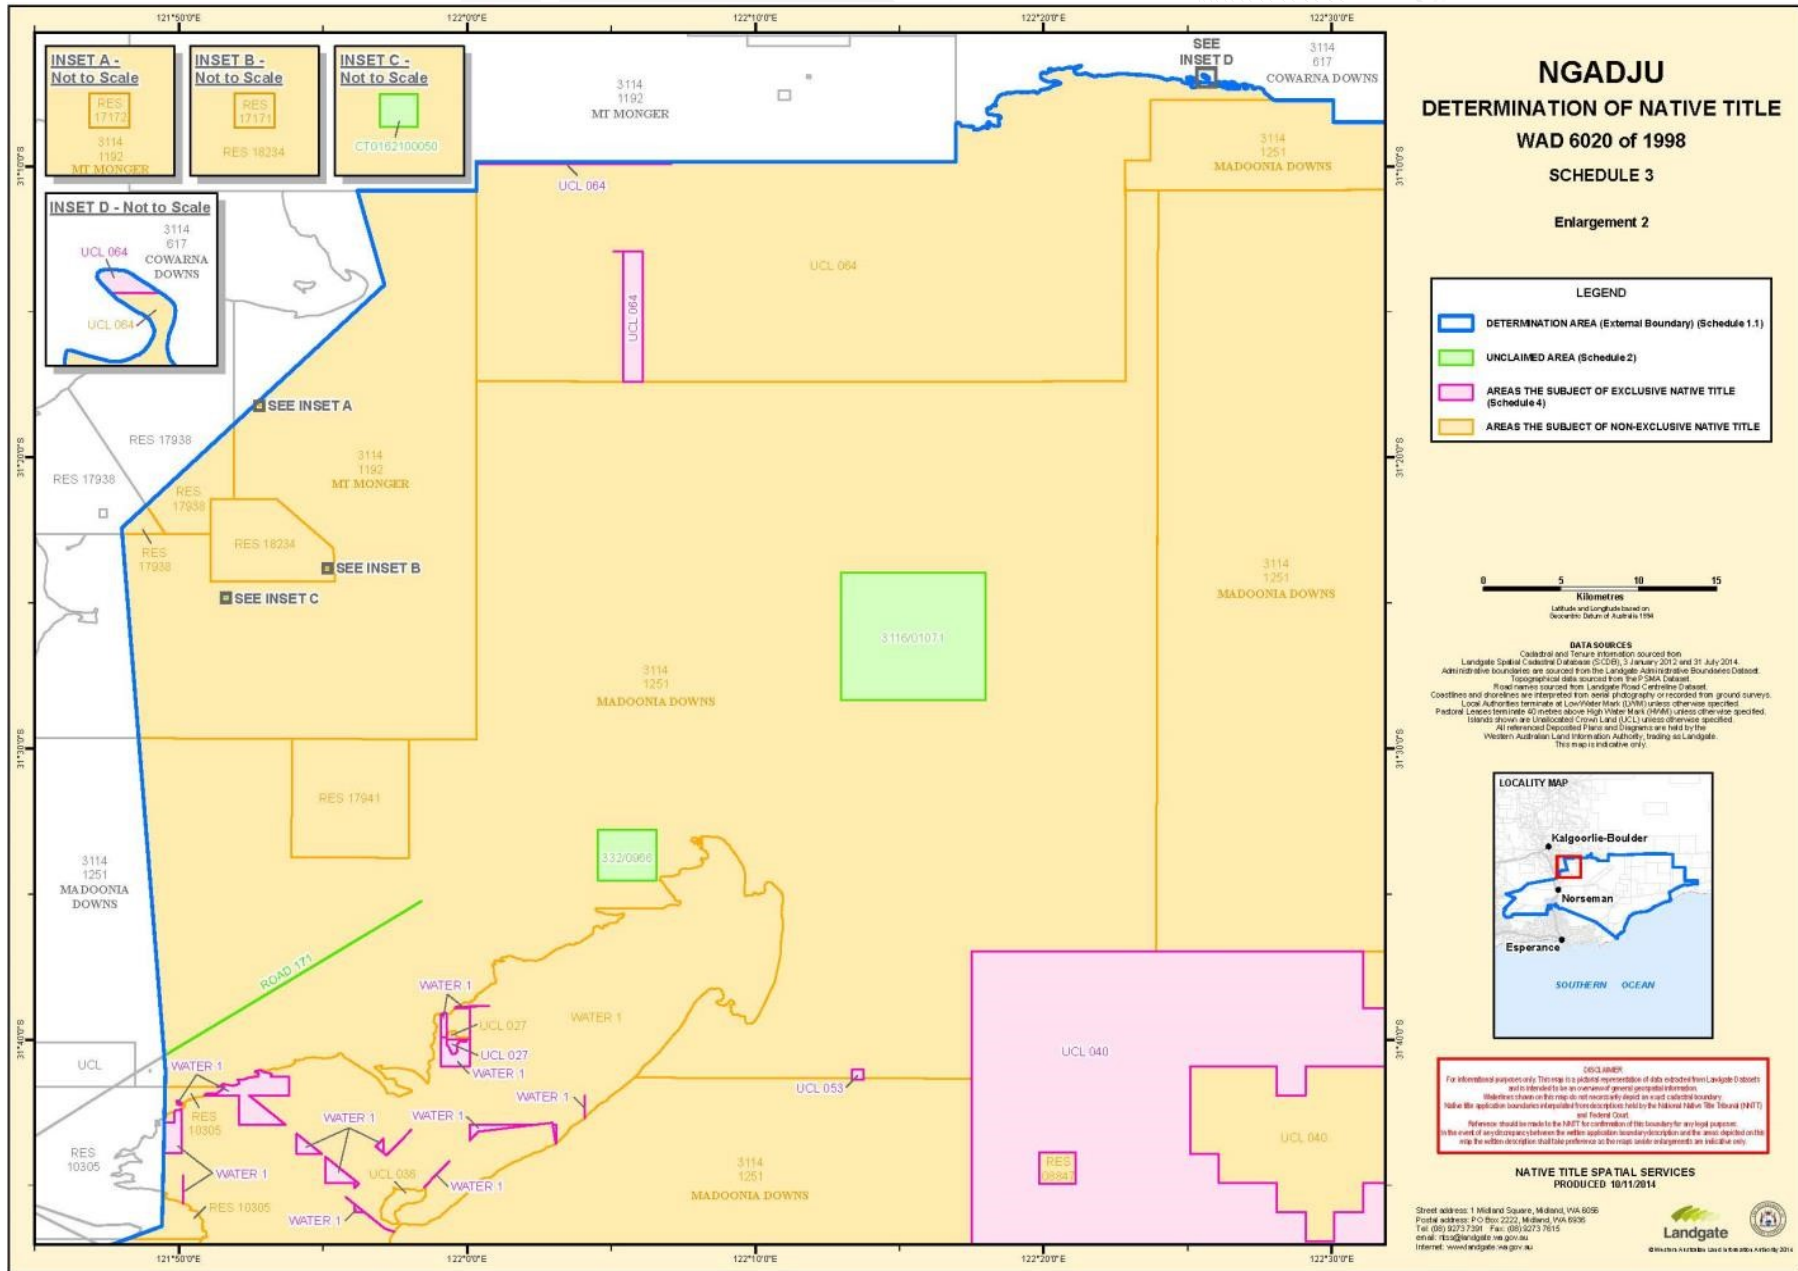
121°50'0"E 122°0'0"E 122°10'0"E 122°20'0"E 122°30'0"E

INSET A - Not to Scale
RES 17172
3114 1192 MT MONGER

INSET B - Not to Scale
RES 17171
RES 18234

INSET C - Not to Scale
CT0162100050

INSET D - Not to Scale
UCL 064
3114 617 COWARNA DOWNS
UCL 064

3114 1192 MT MONGER

SEE INSET D

3114 617 COWARNA DOWNS

3114 1251 MADOONIA DOWNS

UCL 064

UCL 064

UCL 064

SEE INSET A

RES 17938

RES 17938

RES 17938

RES 17938

3114 1192 MT MONGER

RES 18234

SEE INSET B

SEE INSET C

3116/01071

3114 1251 MADOONIA DOWNS

3114 1251 MADOONIA DOWNS

RES 17941

332/0966

3114 1251 MADOONIA DOWNS

ROAD 171

WATER 1

UCL 027

UCL 027

WATER 1

WATER 1

WATER 1

UCL

WATER 1

RES 10305

RES 10305

WATER 1

WATER 1

WATER 1

UCL 036

WATER 1

RES 10305

WATER 1

WATER 1

UCL 053

UCL 040

UCL 040

RES 08847

3114 1251 MADOONIA DOWNS

31°10'0"S 31°20'0"S 31°30'0"S 31°40'0"S

NGADJU
DETERMINATION OF NATIVE TITLE
WAD 6020 of 1998
SCHEDULE 3

Enlargement 2

LEGEND
DETERMINATION AREA (External Boundary) (Schedule 1.1)
UNCLAIMED AREA (Schedule 2)
AREAS THE SUBJECT OF EXCLUSIVE NATIVE TITLE (Schedule 4)
AREAS THE SUBJECT OF NON-EXCLUSIVE NATIVE TITLE

0 5 10 15
Kilometres
Latitude and Longitude based on Geocentric Datum of Australia 1994

DATA SOURCES
Cadastral and Tenure information sourced from Landgate Spatial Cadastral Database (SCDB), 3 January 2012 and 31 July 2014.
Administrative boundaries are sourced from the Landgate Administrative Boundaries Dataset.
Topographical data sourced from the PSMA Dataset.
Road names sourced from Landgate Road Centreline Dataset.
Coastlines and shorelines are interpreted from aerial photography or recorded from ground surveys.
Local Authorities terminate at Low Water Mark (LWM) unless otherwise specified.
Pastoral Leases terminate 40 metres above High Water Mark (HWM) unless otherwise specified.
Islands shown are Unallocated Crown Land (UCL) unless otherwise specified.
All referenced Deposited Plans and Diagrams are held by the Western Australian Land Information Authority, trading as Landgate.
This map is indicative only.

LOCALITY MAP
Kalgoorlie-Boulder
Norseman
Esperance
SOUTHERN OCEAN

DISCLAIMER
For informational purposes only. This map is a pictorial representation of data extracted from Landgate Datasets and is intended to be an overview of general geospatial information.
Waterlines shown on this map do not necessarily depict an exact cadastral boundary.
Native title application boundaries interpolated from descriptions held by the National Native Title Tribunal (NNTT) and Federal Court.
Reference should be made to the NNTT for confirmation of this boundary for any legal purpose.
In the event of any discrepancy between the written application boundary description and the areas depicted on this map the written description shall take preference as the maps and/or enlargements are indicative only.

NATIVE TITLE SPATIAL SERVICES
PRODUCED 10/11/2014

Street address: 1 Midland Square, Midland, WA 6056
Postal address: PO Box 2222, Midland, WA 6936
Tel: (08) 9273 7391 Fax: (08) 9273 7615
email: ntss@landgate.wa.gov.au
Internet: www.landgate.wa.gov.au

Landgate
© Western Australian Land Information Authority 2014